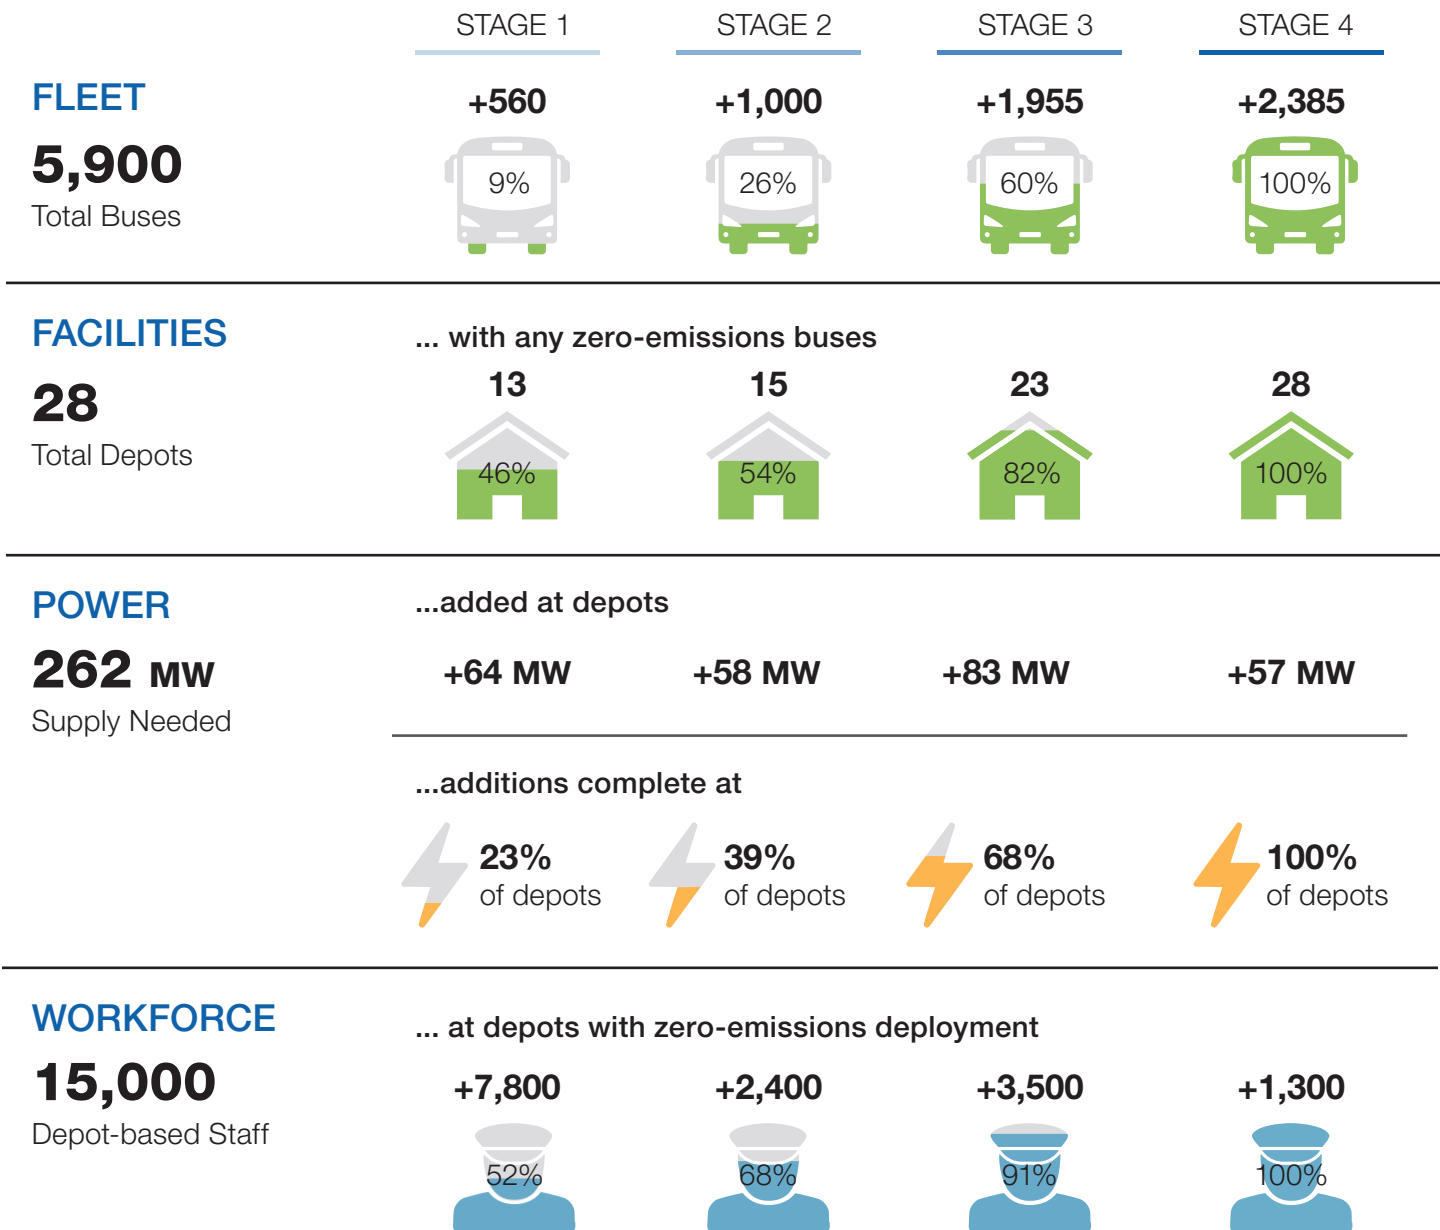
STAGE 1 STAGE 2 STAGE 3 STAGE 4

FLEET
5,900
Total Buses

+560 +1,000 +1,955 +2,385

9% 26% 60% 100%

FACILITIES
28
Total Depots

... with any zero-emissions buses

13 15 23 28

46% 54% 82% 100%

POWER
262 MW
Supply Needed

...added at depots

+64 MW +58 MW +83 MW +57 MW

...additions complete at

23% of depots
39% of depots
68% of depots
100% of depots

WORKFORCE
15,000
Depot-based Staff

... at depots with zero-emissions deployment

+7,800 +2,400 +3,500 +1,300

52% 68% 91% 100%